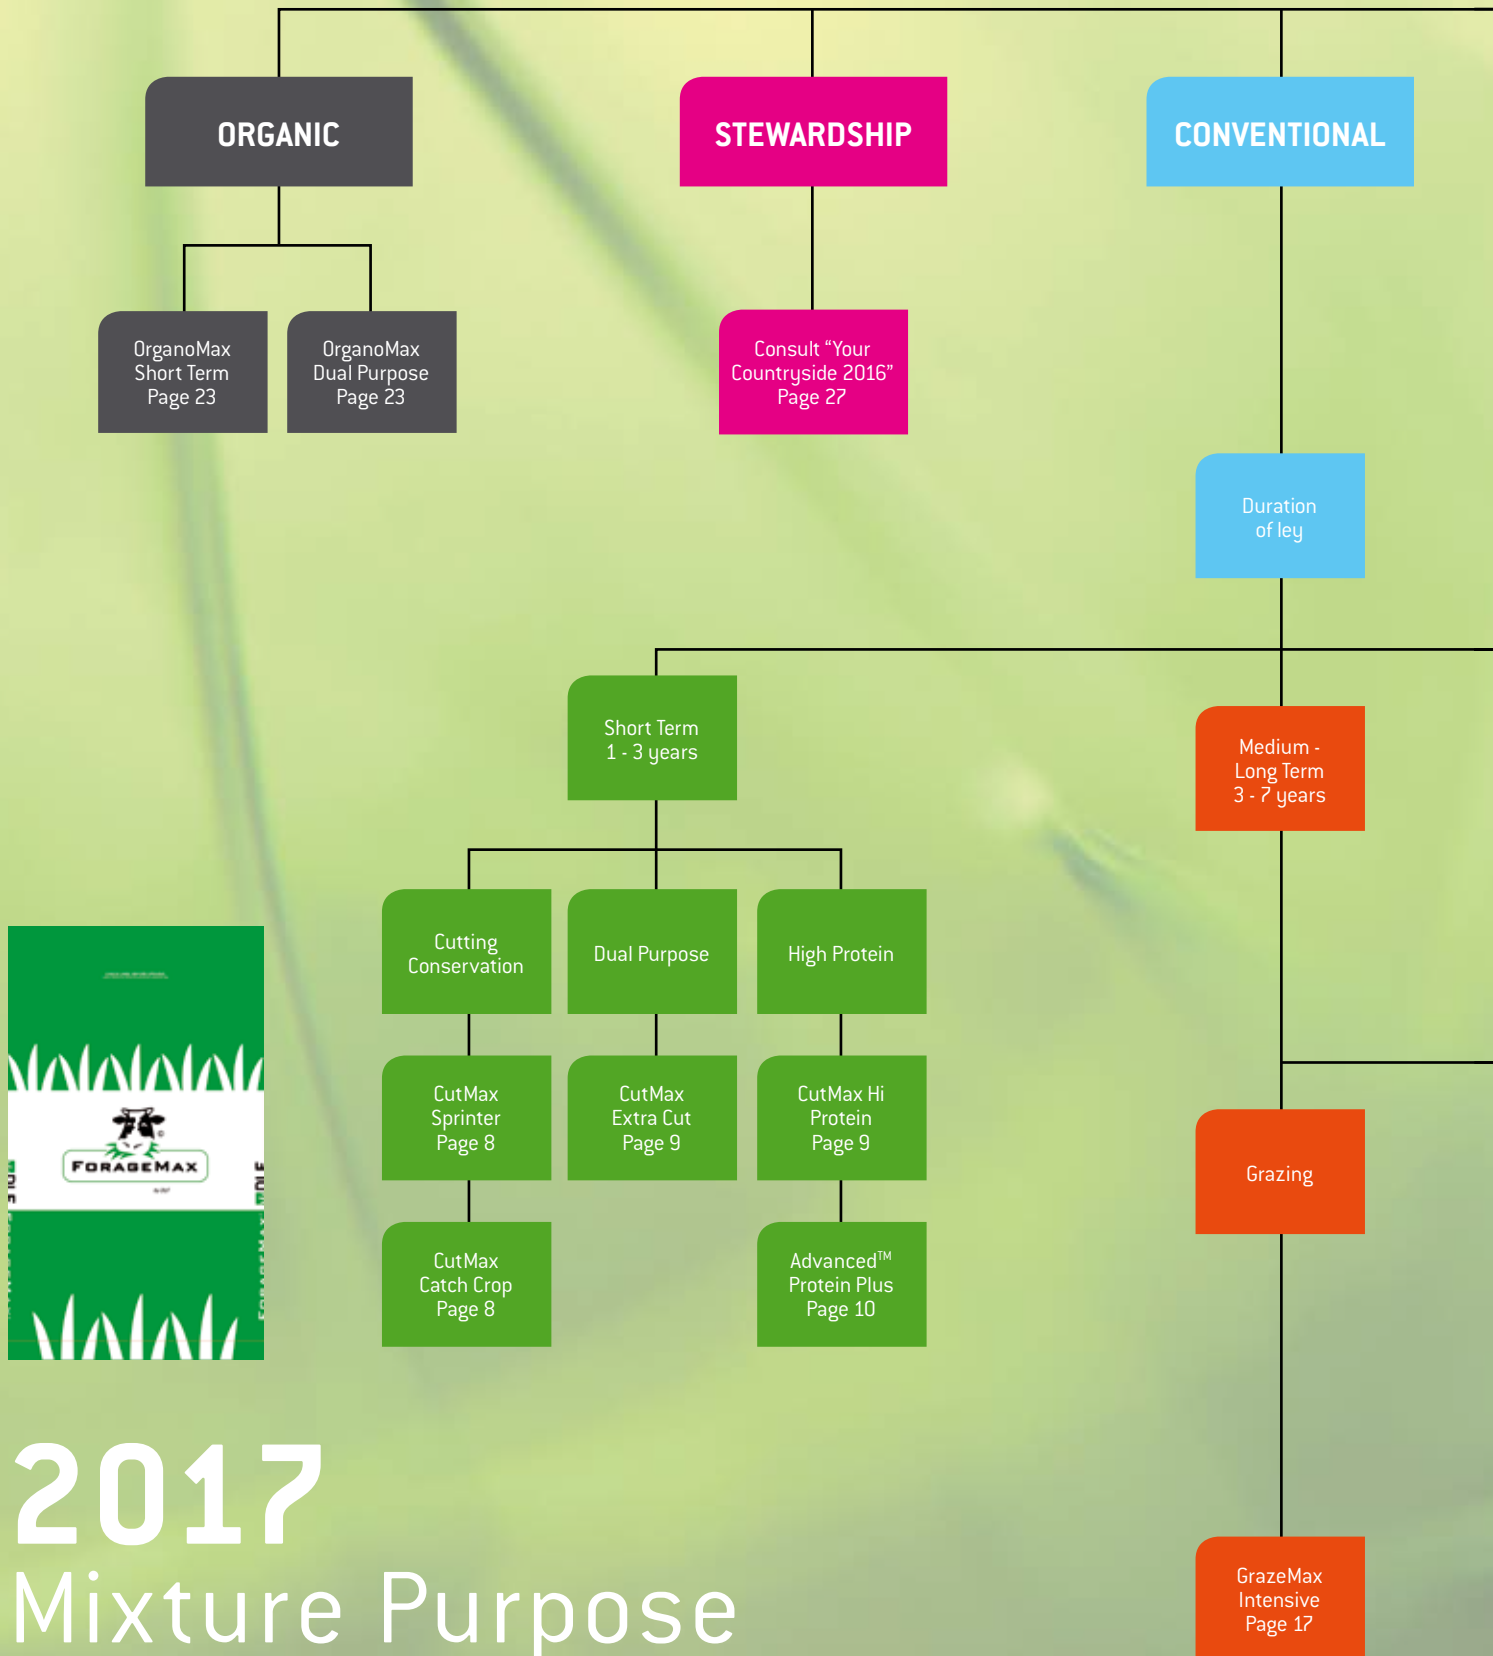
ORGANIC

STEWARDSHIP

CONVENTIONAL

OrganoMax Short Term Page 23

OrganoMax Dual Purpose Page 23

Consult "Your Countryside 2016" Page 27

Duration of ley

Short Term 1 - 3 years

Medium - Long Term 3 - 7 years

Cutting Conservation

Dual Purpose

High Protein

CutMax Sprinter Page 8

CutMax Extra Cut Page 9

CutMax Hi Protein Page 9

Grazing

CutMax Catch Crop Page 8

Advanced™ Protein Plus Page 10

FORAGEMAX

2017
Mixture Purpose

GrazeMax Intensive Page 17